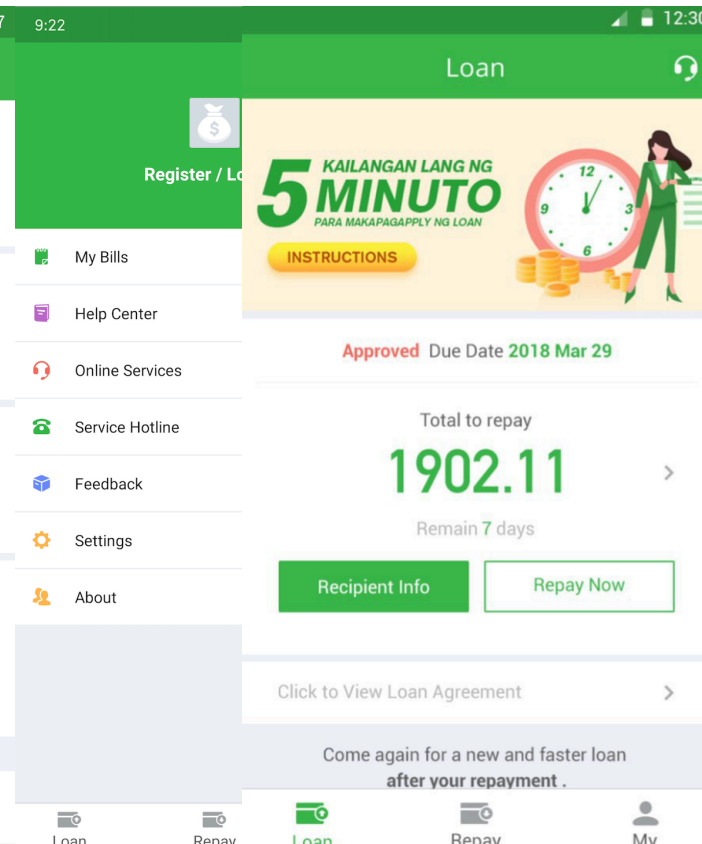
7

9:22

Register / Lo

My Bills

Help Center

Online Services

Service Hotline

Feedback

Settings

About

Loan

Repay

12:30

Loan

5 KAILANGAN LANG NG MINUTO PARA MAKAPAGAPPLY NG LOAN

INSTRUCTIONS

Approved Due Date 2018 Mar 29

Total to repay

1902.11

Remain 7 days

Recipient Info

Repay Now

Click to View Loan Agreement

Come again for a new and faster loan **after your repayment .**

Loan

Repay

My